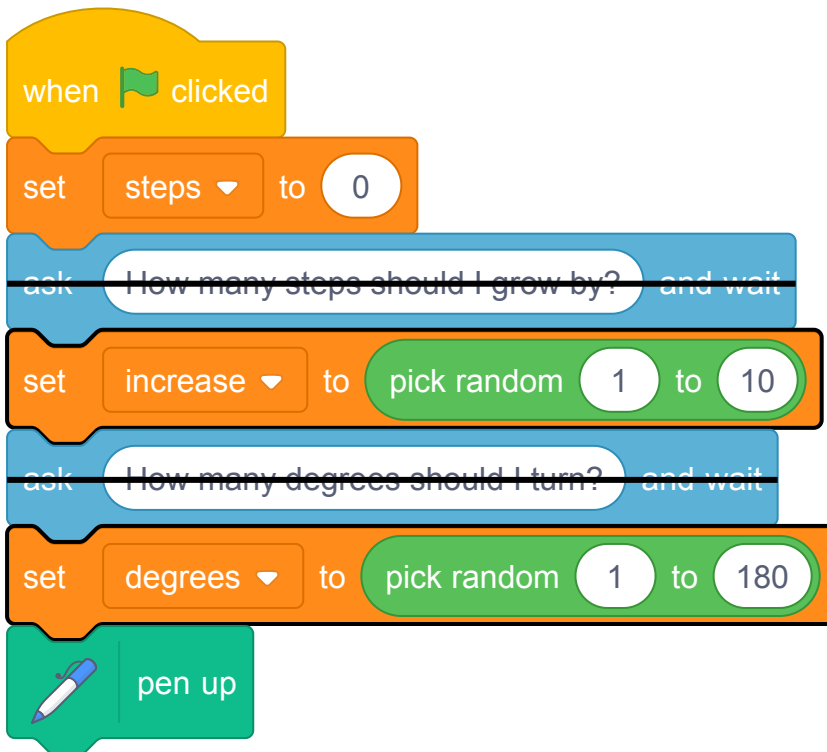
when clicked

set steps to 0

~~ask How many steps should I grow by? and wait~~

set increase to pick random 1 to 10

~~ask How many degrees should I turn? and wait~~

set degrees to pick random 1 to 180

pen up